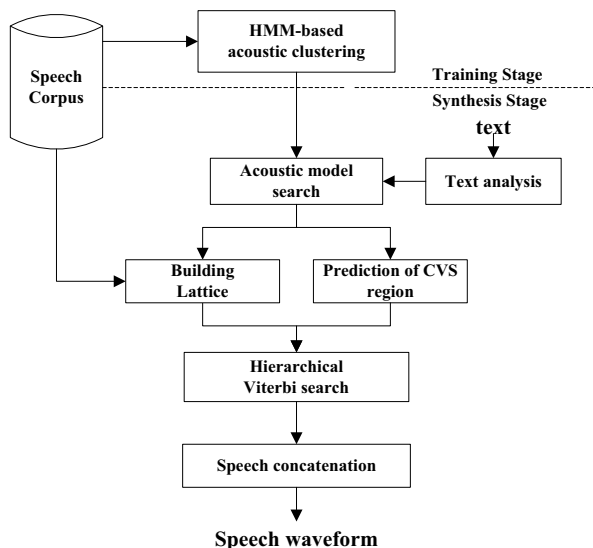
Speech Corpus

HMM-based acoustic clustering

Training Stage

Synthesis Stage

text

Acoustic model search

Text analysis

Building Lattice

Prediction of CVS region

Hierarchical Viterbi search

Speech concatenation

Speech waveform